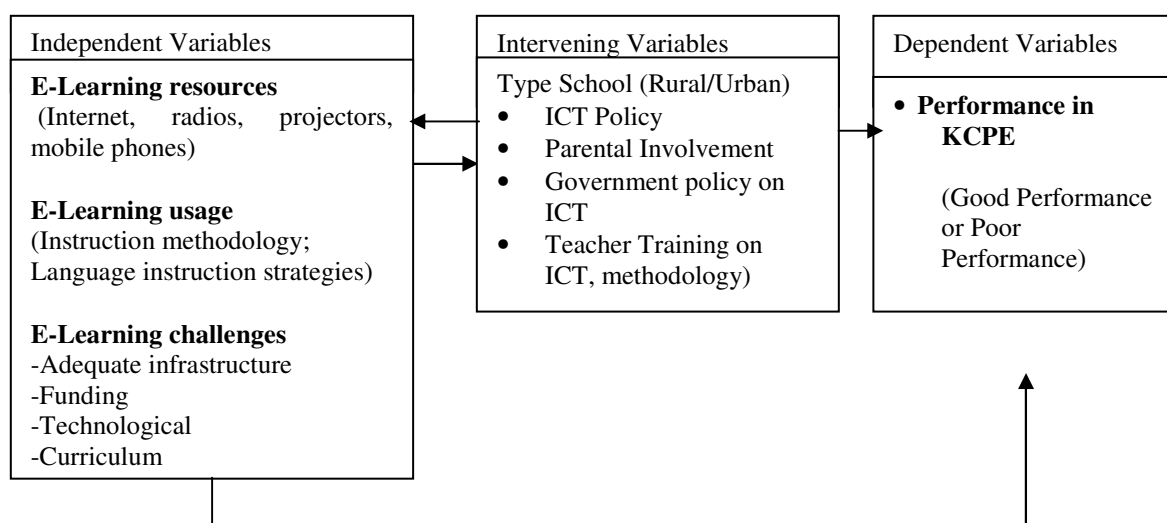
Independent Variables

**E-Learning resources**
(Internet, radios, projectors, mobile phones)

**E-Learning usage**
(Instruction methodology; Language instruction strategies)

**E-Learning challenges**
-Adequate infrastructure
-Funding
-Technological
-Curriculum

Intervening Variables

Type School (Rural/Urban)
- ICT Policy
- Parental Involvement
- Government policy on ICT
- Teacher Training on ICT, methodology)

Dependent Variables

- **Performance in KCPE**

(Good Performance or Poor Performance)